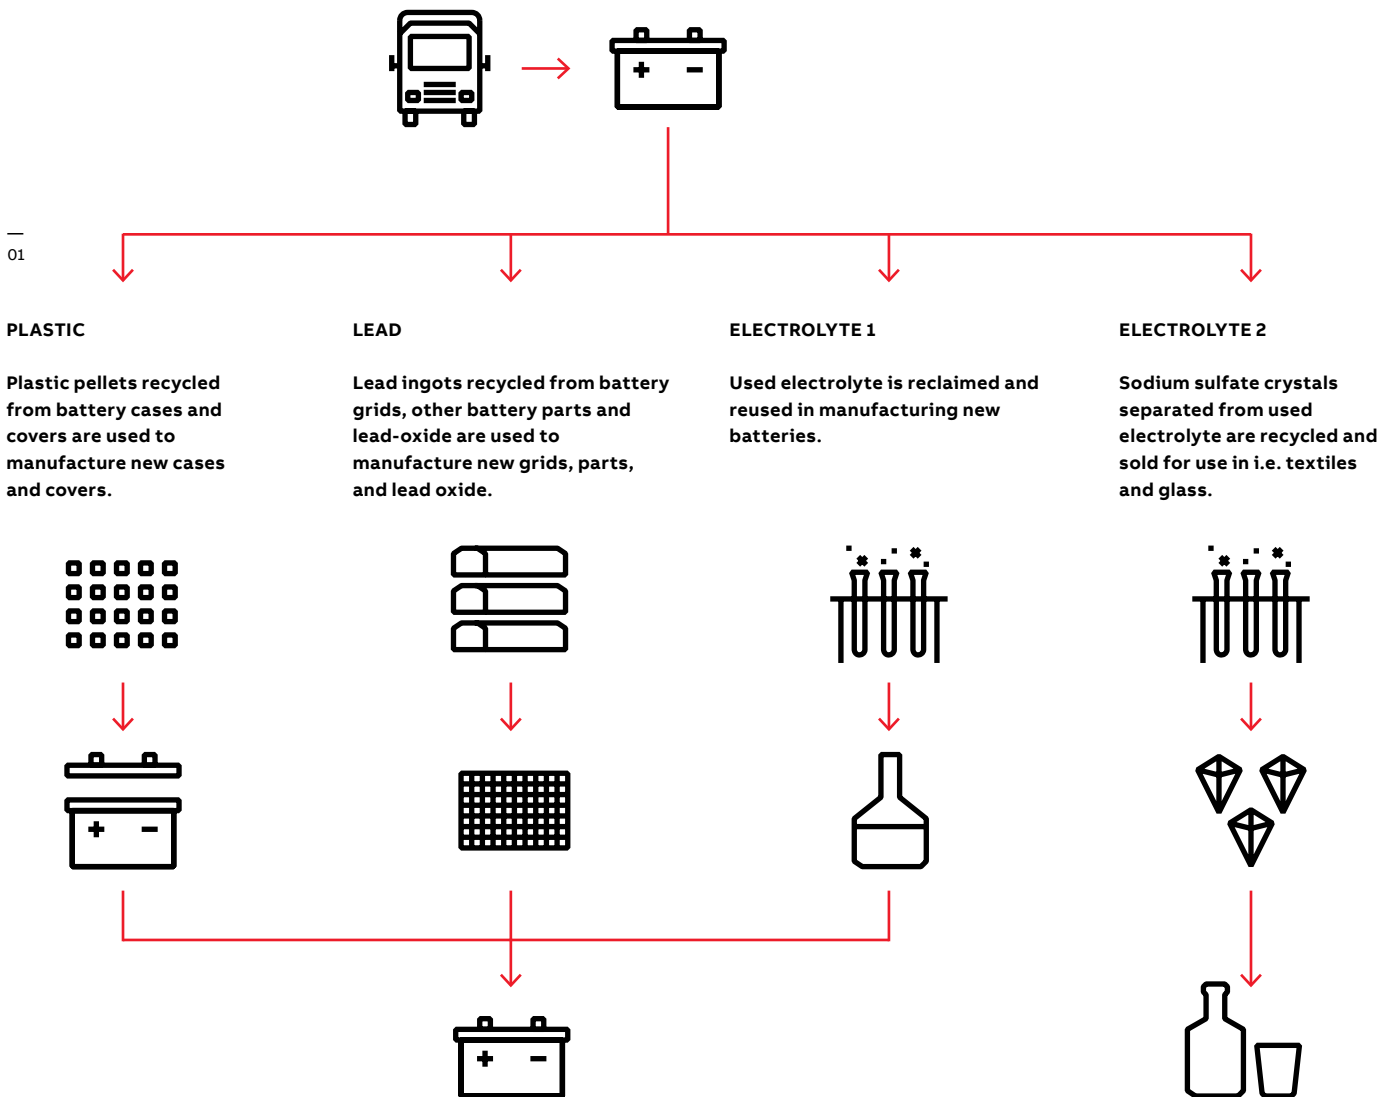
—
01

PLASTIC

Plastic pellets recycled from battery cases and covers are used to manufacture new cases and covers.

LEAD

Lead ingots recycled from battery grids, other battery parts and lead-oxide are used to manufacture new grids, parts, and lead oxide.

ELECTROLYTE 1

Used electrolyte is reclaimed and reused in manufacturing new batteries.

ELECTROLYTE 2

Sodium sulfate crystals separated from used electrolyte are recycled and sold for use in i.e. textiles and glass.